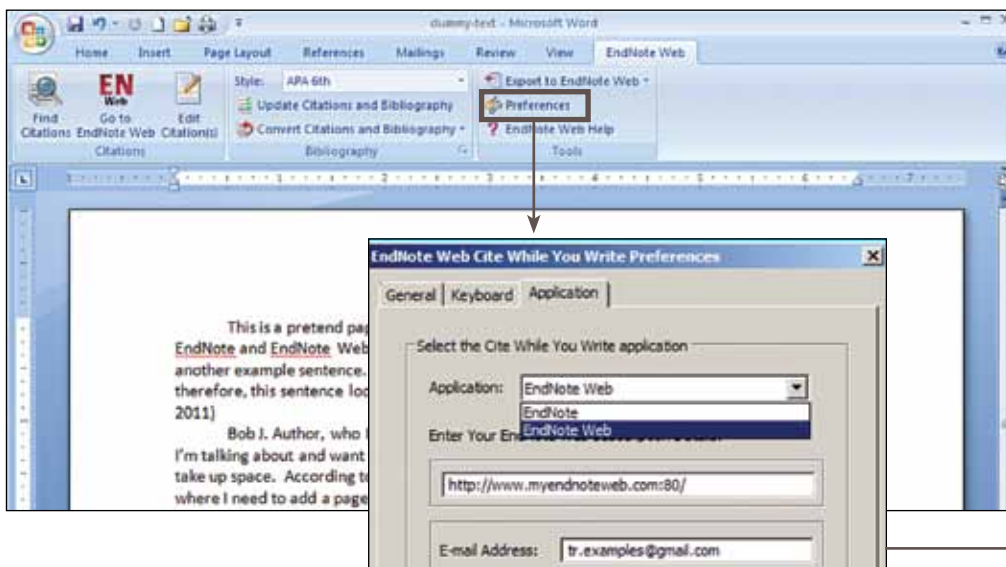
dummy-text - Microsoft Word

Home Insert Page Layout References Mailings Review View EndNote Web

Find Citations
EN Web
Go to EndNote Web
Edit Citation(s)
Citations

Style: APA 6th
Update Citations and Bibliography
Convert Citations and Bibliography
Bibliography

Export to EndNote Web
Preferences
EndNote Web Help
Tools

This is a pretend pap
EndNote and EndNote Web
another example sentence.
therefore, this sentence loo
2011)
Bob J. Author, who
I'm talking about and want
take up space. According t
where I need to add a page

EndNote Web Cite While You Write Preferences

General Keyboard Application

Select the Cite While You Write application

Application: EndNote Web
EndNote
EndNote Web

Enter Your En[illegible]

http://www.myendnoteweb.com:80/

E-mail Address: tr.examples@gmail.com